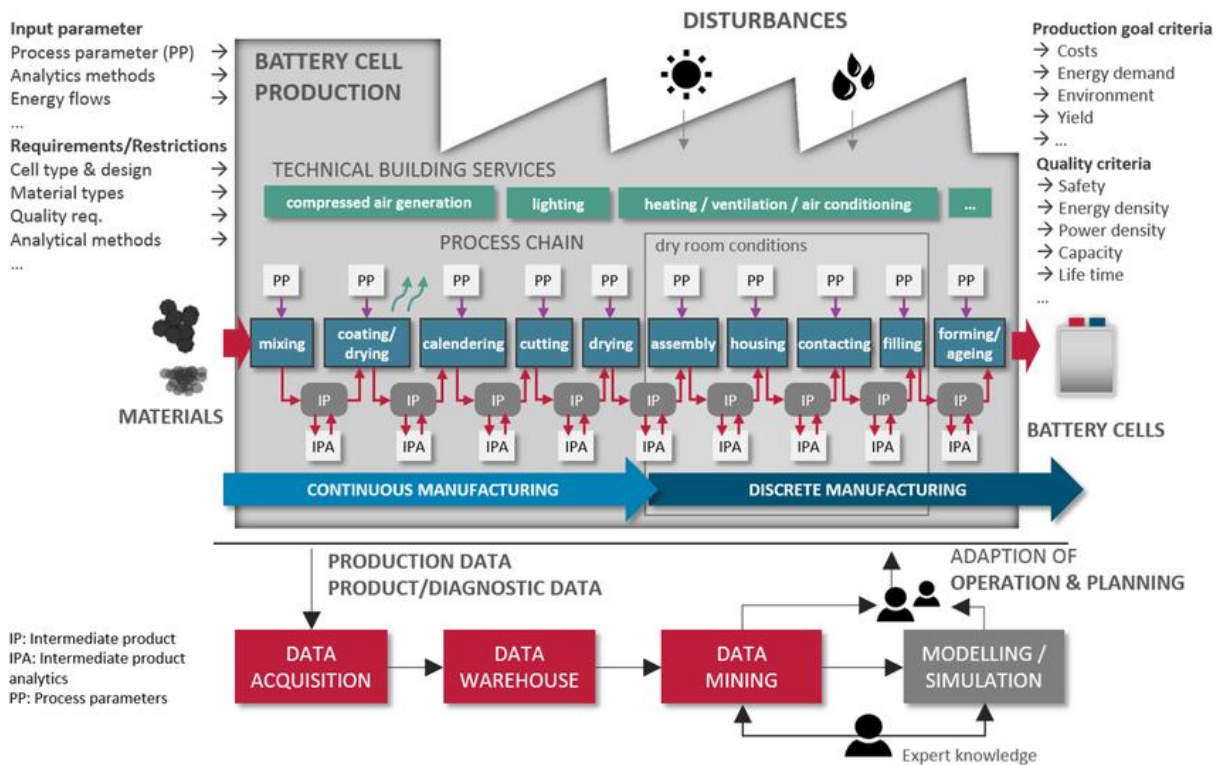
Input parameter
Process parameter (PP) →
Analytics methods →
Energy flows →
...
Requirements/Restrictions
Cell type & design →
Material types →
Quality req. →
Analytical methods →
...

BATTERY CELL PRODUCTION

DISTURBANCES

Production goal criteria
→ Costs
→ Energy demand
→ Environment
→ Yield
→ ...
Quality criteria
→ Safety
→ Energy density
→ Power density
→ Capacity
→ Life time
...

TECHNICAL BUILDING SERVICES
compressed air generation
lighting
heating / ventilation / air conditioning
...

PROCESS CHAIN
dry room conditions

PP PP PP PP PP PP PP PP PP PP

mixing
coating/ drying
calendering
cutting
drying
assembly
housing
contacting
filling
forming/ ageing

MATERIALS

IP IP IP IP IP IP IP IP IP IP

IPA IPA IPA IPA IPA IPA IPA IPA IPA IPA

BATTERY CELLS

CONTINUOUS MANUFACTURING
DISCRETE MANUFACTURING

PRODUCTION DATA
PRODUCT/DIAGNOSTIC DATA

ADAPTION OF
OPERATION & PLANNING

IP: Intermediate product
IPA: Intermediate product analytics
PP: Process parameters

DATA ACQUISITION
DATA WAREHOUSE
DATA MINING
MODELLING / SIMULATION

Expert knowledge